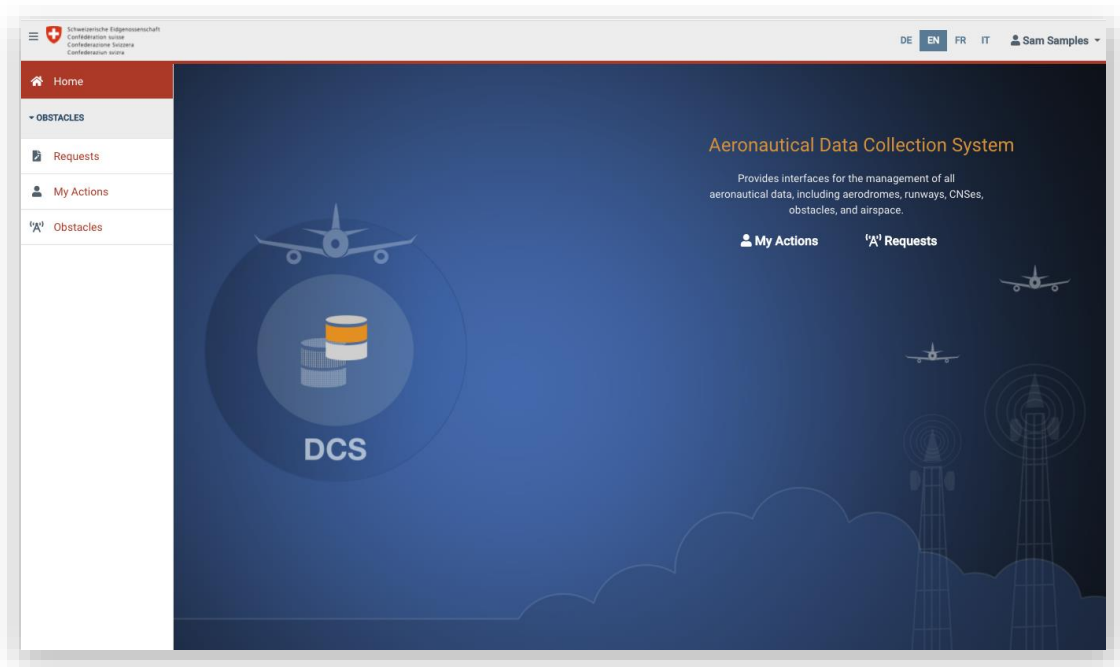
Schweizerische Eidgenossenschaft
Confédération suisse
Confederazione Svizzera
Confederaziun svizra

DE EN FR IT Sam Samples

Home

OBSTACLES

Requests

My Actions

Obstacles

Aeronautical Data Collection System

Provides interfaces for the management of all aeronautical data, including aerodromes, runways, CNSes, obstacles, and airspace.

My Actions

Requests

DCS